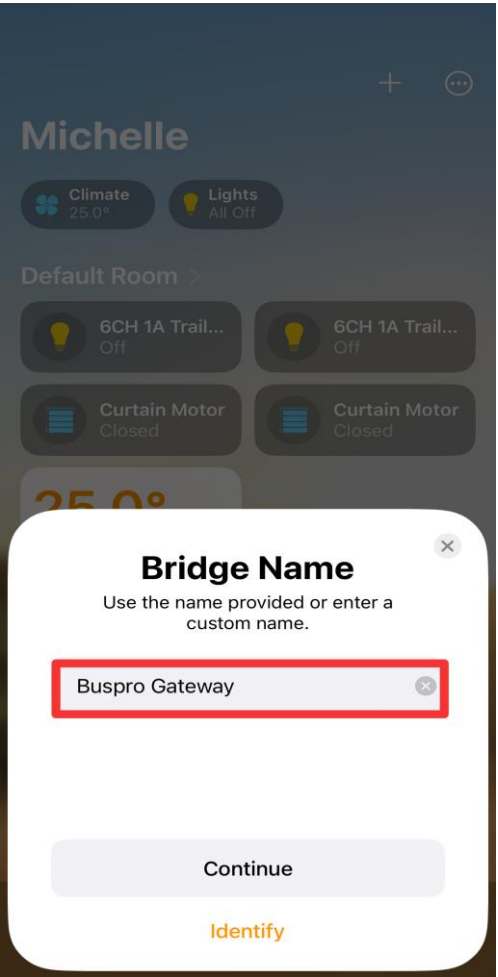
Michelle

Climate
25.0°

Lights
All Off

Default Room >

6CH 1A Trail...
Off

6CH 1A Trail...
Off

Curtain Motor
Closed

Curtain Motor
Closed

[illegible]

Bridge Name

Use the name provided or enter a custom name.

Buspro Gateway

Continue

Identify